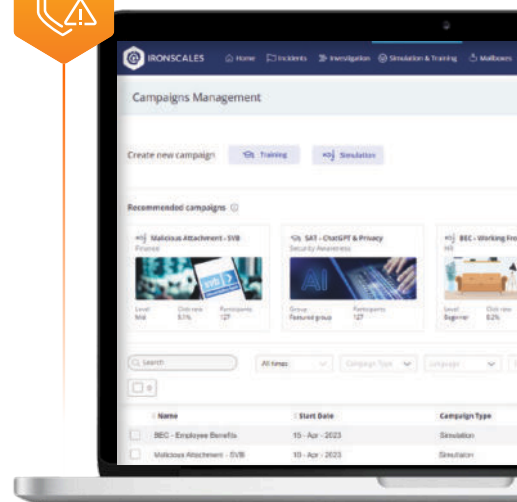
IRONSCALES Home Incidents Investigation Simulation & Training Mailboxes

Campaigns Management

Create new campaign Training Simulation

Recommended campaigns

Malicious Attachment - SVB
Finance

Level Mid Click rate 5.1% Participants 127

SAT - ChatGPT & Privacy
Security Awareness

Group Featured group Participants 127

BEC - Working Fro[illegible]

Level Beginner Click rate 8.2%

Search

All times Campaign Type Language

0

Name | Start Date | Campaign Type
BEC - Employee Benefits | 15 - Apr - 2023 | Simulation
Malicious Attachment - SVB | 10 - Apr - 2023 | Simulation